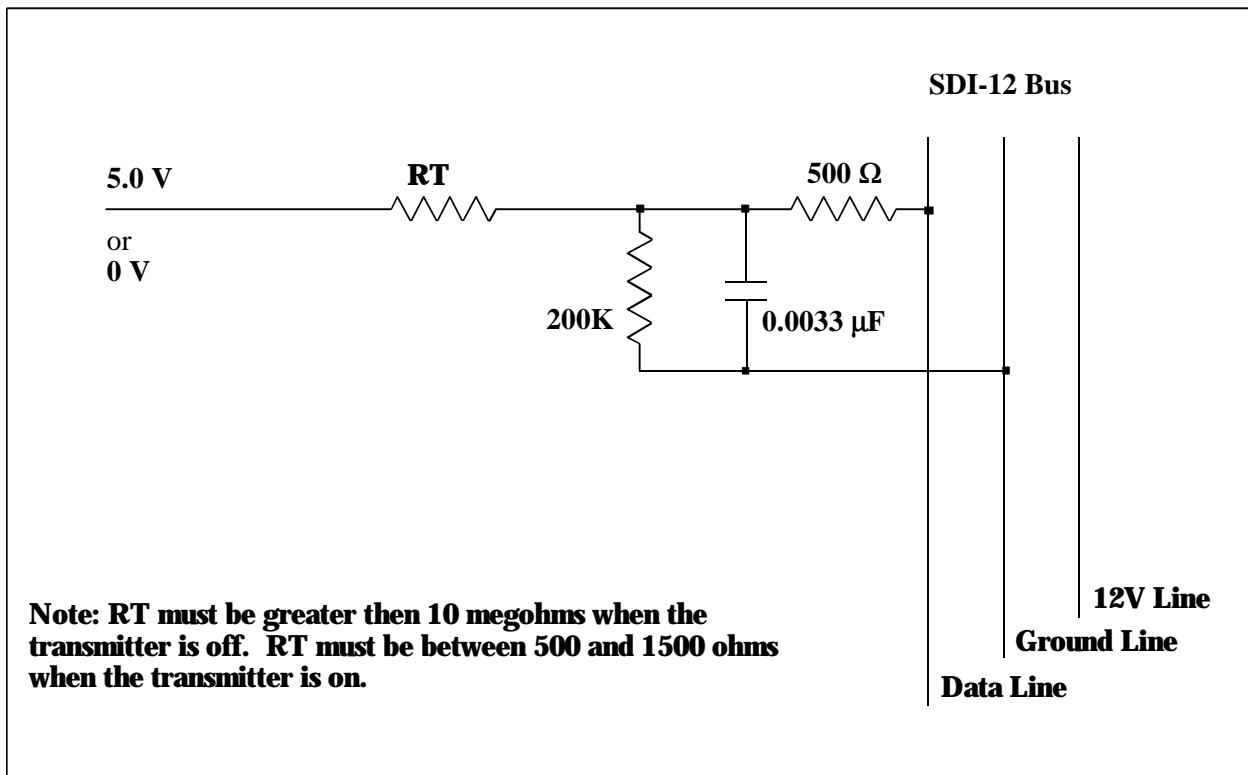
SDI-12 Bus

5.0 V

or

0 V

RT

500 Ω

200K

0.0033 μF

Note: RT must be greater then 10 megohms when the transmitter is off. RT must be between 500 and 1500 ohms when the transmitter is on.

12V Line

Ground Line

Data Line